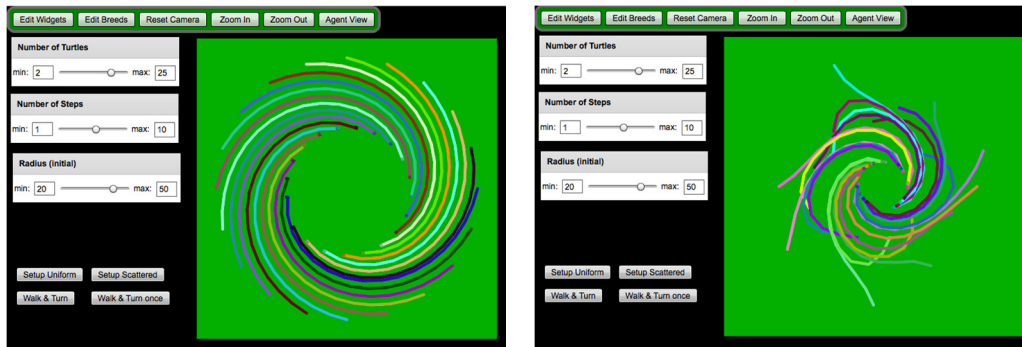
Edit Widgets Edit Breeds Reset Camera Zoom In Zoom Out Agent View

Number of Turtles
min: 2 max: 25

Number of Steps
min: 1 max: 10

Radius (initial)
min: 20 max: 50

Setup Uniform Setup Scattered
Walk & Turn Walk & Turn once

Edit Widgets Edit Breeds Reset Camera Zoom In Zoom Out Agent View

Number of Turtles
min: 2 max: 25

Number of Steps
min: 1 max: 10

Radius (initial)
min: 20 max: 50

Setup Uniform Setup Scattered
Walk & Turn Walk & Turn once